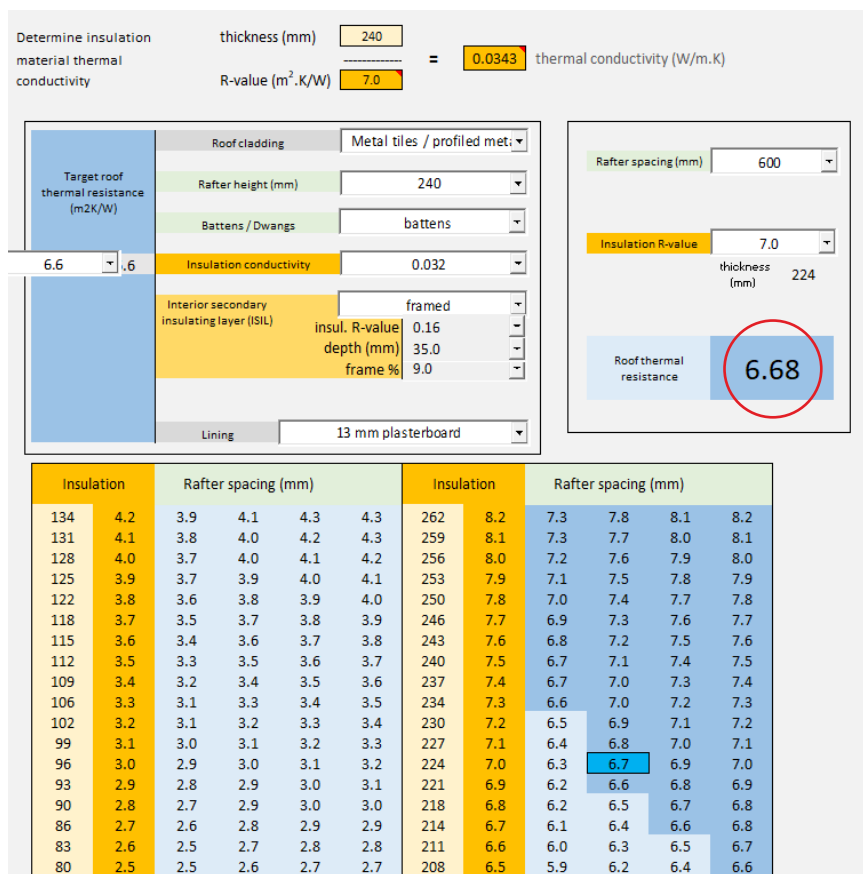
Determine insulation material thermal conductivity

thickness (mm) 240
------------
R-value ($m^2$.K/W) 7.0

= 0.0343 thermal conductivity (W/m.K)

Target roof thermal resistance (m2K/W)

6.6 .6

Roof cladding | Metal tiles / profiled meta
Rafter height (mm) | 240
Battens / Dwangs | battens
Insulation conductivity | 0.032
Interior secondary insulating layer (ISIL) | framed
insul. R-value | 0.16
depth (mm) | 35.0
frame % | 9.0
Lining | 13 mm plasterboard

Rafter spacing (mm) | 600
Insulation R-value | 7.0
thickness (mm) 224

Roof thermal resistance 6.68

| Insulation | | Rafter spacing (mm) | | | | Insulation | | Rafter spacing (mm) | | | |
|---|---|---|---|---|---|---|---|---|---|---|---|
| 134 | 4.2 | 3.9 | 4.1 | 4.3 | 4.3 | 262 | 8.2 | 7.3 | 7.8 | 8.1 | 8.2 |
| 131 | 4.1 | 3.8 | 4.0 | 4.2 | 4.3 | 259 | 8.1 | 7.3 | 7.7 | 8.0 | 8.1 |
| 128 | 4.0 | 3.7 | 4.0 | 4.1 | 4.2 | 256 | 8.0 | 7.2 | 7.6 | 7.9 | 8.0 |
| 125 | 3.9 | 3.7 | 3.9 | 4.0 | 4.1 | 253 | 7.9 | 7.1 | 7.5 | 7.8 | 7.9 |
| 122 | 3.8 | 3.6 | 3.8 | 3.9 | 4.0 | 250 | 7.8 | 7.0 | 7.4 | 7.7 | 7.8 |
| 118 | 3.7 | 3.5 | 3.7 | 3.8 | 3.9 | 246 | 7.7 | 6.9 | 7.3 | 7.6 | 7.7 |
| 115 | 3.6 | 3.4 | 3.6 | 3.7 | 3.8 | 243 | 7.6 | 6.8 | 7.2 | 7.5 | 7.6 |
| 112 | 3.5 | 3.3 | 3.5 | 3.6 | 3.7 | 240 | 7.5 | 6.7 | 7.1 | 7.4 | 7.5 |
| 109 | 3.4 | 3.2 | 3.4 | 3.5 | 3.6 | 237 | 7.4 | 6.7 | 7.0 | 7.3 | 7.4 |
| 106 | 3.3 | 3.1 | 3.3 | 3.4 | 3.5 | 234 | 7.3 | 6.6 | 7.0 | 7.2 | 7.3 |
| 102 | 3.2 | 3.1 | 3.2 | 3.3 | 3.4 | 230 | 7.2 | 6.5 | 6.9 | 7.1 | 7.2 |
| 99 | 3.1 | 3.0 | 3.1 | 3.2 | 3.3 | 227 | 7.1 | 6.4 | 6.8 | 7.0 | 7.1 |
| 96 | 3.0 | 2.9 | 3.0 | 3.1 | 3.2 | 224 | 7.0 | 6.3 | 6.7 | 6.9 | 7.0 |
| 93 | 2.9 | 2.8 | 2.9 | 3.0 | 3.1 | 221 | 6.9 | 6.2 | 6.6 | 6.8 | 6.9 |
| 90 | 2.8 | 2.7 | 2.9 | 3.0 | 3.0 | 218 | 6.8 | 6.2 | 6.5 | 6.7 | 6.8 |
| 86 | 2.7 | 2.6 | 2.8 | 2.9 | 2.9 | 214 | 6.7 | 6.1 | 6.4 | 6.6 | 6.8 |
| 83 | 2.6 | 2.5 | 2.7 | 2.8 | 2.8 | 211 | 6.6 | 6.0 | 6.3 | 6.5 | 6.7 |
| 80 | 2.5 | 2.5 | 2.6 | 2.7 | 2.7 | 208 | 6.5 | 5.9 | 6.2 | 6.4 | 6.6 |